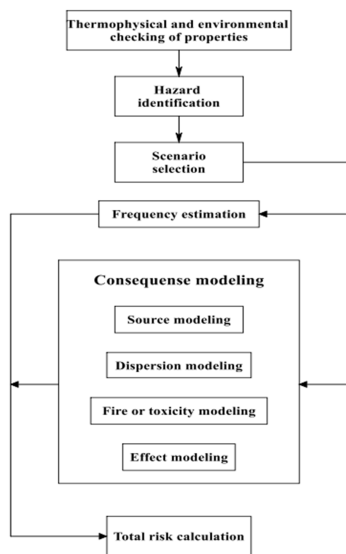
Thermophysical and environmental checking of properties

Hazard identification

Scenario selection

Frequency estimation

Consequense modeling

Source modeling

Dispersion modeling

Fire or toxicity modeling

Effect modeling

Total risk calculation